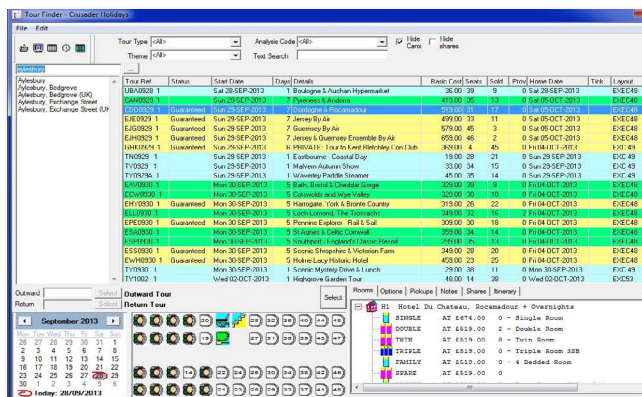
Tour Finder - Crusader Holidays

File Edit

Tour Type <All> Analysis Code <All> Hide Cancs Hide shares

Theme <All> Text Search

aylesbury

Aylesbury
Aylesbury, Bedgrove
Aylesbury, Bedgrove (UK)
Aylesbury, Exchange Street
Aylesbury, Exchange Street (UK

| Tour Ref | Status | Start Date | Days | Details | Basic Cost | Seats | Sold | Prov | Home Date | Tick | Layout |
|---|---|---|---|---|---|---|---|---|---|---|---|
| UBA0928 1 | | Sat 28-SEP-2013 | 1 | Boulogne & Auchan Hypermarket | 36.00 | 39 | 9 | 0 | Sat 28-SEP-2013 | | EXEC48 |
| CAN0929 1 | | Sun 29-SEP-2013 | 7 | Pyrenees & Andorra | 410.00 | 35 | 13 | 0 | Sat 05-OCT-2013 | | EXEC48 |
| CDO0929 1 | Guaranteed | Sun 29-SEP-2013 | 7 | Dordogne & Rocamadour | 519.00 | 31 | 17 | 0 | Sat 05-OCT-2013 | | EXEC48 |
| EJE0929 1 | Guaranteed | Sun 29 SEP-2013 | 7 | Jersey By Air | 499.00 | 33 | 11 | 0 | Sat 05-OCT-2013 | | EXEC48 |
| EJG0929 1 | Guaranteed | Sun 29 SEP-2013 | 7 | Guernsey By Air | 579.00 | 45 | 3 | 0 | Sat 05-OCT-2013 | | EXEC48 |
| EJH0929 1 | Guaranteed | Sun 29-SEP-2013 | 7 | Jersey & Guernsey Ensemble By Air | 659.00 | 46 | 2 | 0 | Sat 05-OCT-2013 | | EXEC48 |
| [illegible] | Guaranteed | Sun 29-SEP-2013 | 6 | PRIVATE Tour to Kent Bletchley Con Club | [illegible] | 4 | 45 | 0 | Fri 04-OCT-2013 | | EXC49 |
| TN0929 1 | | Sun 29 SEP-2013 | 1 | Eastbourne Coastal Day | 19.00 | 28 | 21 | 0 | Sun 29-SEP-2013 | | EXEC48 |
| TV0929 1 | | Sun 29-SEP-2013 | 1 | Malvern Autumn Show | 33.00 | 34 | 15 | 0 | Sun 29-SEP-2013 | | EXEC48 |
| TV0929A 1 | | Sun 29-SEP-2013 | 1 | Waverley Paddle Steamer | 45.00 | 35 | 14 | 0 | Sun 29-SEP-2013 | | EXEC48 |
| EAV0930 1 | Guaranteed | Mon 30-SEP-2013 | 5 | Bath, Bristol & Cheddar Gorge | 320.00 | 39 | 9 | 0 | Fri 04-OCT-2013 | | EXEC48 |
| ECW0930 1 | Guaranteed | Mon 30-SEP-2013 | 5 | Cotswolds and Wye Valley | 320.00 | 30 | 10 | 0 | Fri 04-OCT-2013 | | EXEC48 |
| EHY0930 1 | Guaranteed | Mon 30-SEP-2013 | 5 | Harrogate, York & Bronte Country | 319.00 | 26 | 22 | 0 | Fri 04-OCT-2013 | | EXEC48 |
| ELL0930 1 | Guaranteed | Mon 30-SEP-2013 | 5 | Loch Lomond, The Trossachs | 349.00 | 32 | 16 | 2 | Fri 04-OCT-2013 | | EXEC48 |
| EPE0930 1 | Guaranteed | Mon 30-SEP-2013 | 5 | Penwith Explorer Rail & Sail | 309.00 | 30 | 18 | 0 | Fri 04-OCT-2013 | | EXEC48 |
| ESA0930 1 | | Mon 30-SEP-2013 | 5 | St Agnes & Celtic Cornwall | 359.00 | 34 | 14 | 0 | Fri 04-OCT-2013 | | EXEC48 |
| ESP0930 1 | | Mon 30-SEP-2013 | 5 | Southport - England's Classic Resort | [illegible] | 15 | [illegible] | 0 | Fri 04-OCT-2013 | | EXEC48 |
| ESS0930 1 | Guaranteed | Mon 30-SEP-2013 | 5 | Scenic Shropshire & Victorian Farm | 349.00 | 28 | 20 | 0 | Fri 04-OCT-2013 | | EXEC48 |
| EWH0930 1 | Guaranteed | Mon 30-SEP-2013 | 5 | Holme Lacy Historic Hotel | 459.00 | 23 | 25 | 0 | Fri 04-OCT-2013 | | EXEC48 |
| TV0930 1 | | Mon 30-SEP-2013 | 1 | Scenic Mystery Drive & Lunch | 29.00 | 38 | 11 | 0 | Mon 30-SEP-2013 | | EXEC48 |
| TV1002 1 | | Wed 02-OCT-2013 | 1 | Highgrove Garden Tour | 49.00 | 14 | 38 | 0 | Wed 02-OCT-2013 | | EXC53 |

Outward Select
Return Select

Outward Tour
Return Tour

Select

Rooms Options Pickups Notes Shares Itinerary

H1 Hotel Du Chateau, Rocamadour + Overnights
SINGLE AT £474.00 0 - Single Room
DOUBLE AT £519.00 2 - Double Room
TWIN AT £519.00 8 - Twin Room
TRIPLE AT £519.00 0 - Triple Room 3SB
FAMILY AT £519.00 0 - 4 Bedded Room
SPARE AT £519.00 0 - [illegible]

September 2013
Mon Tue Wed Thu Fri Sat Sun
26 27 28 29 30 31 1
2 3 4 5 6 7 8
9 10 11 12 13 14 15
16 17 18 19 20 21 22
23 24 25 26 27 28 29
30 1 2 3 4 5 6
Today: 28/09/2013